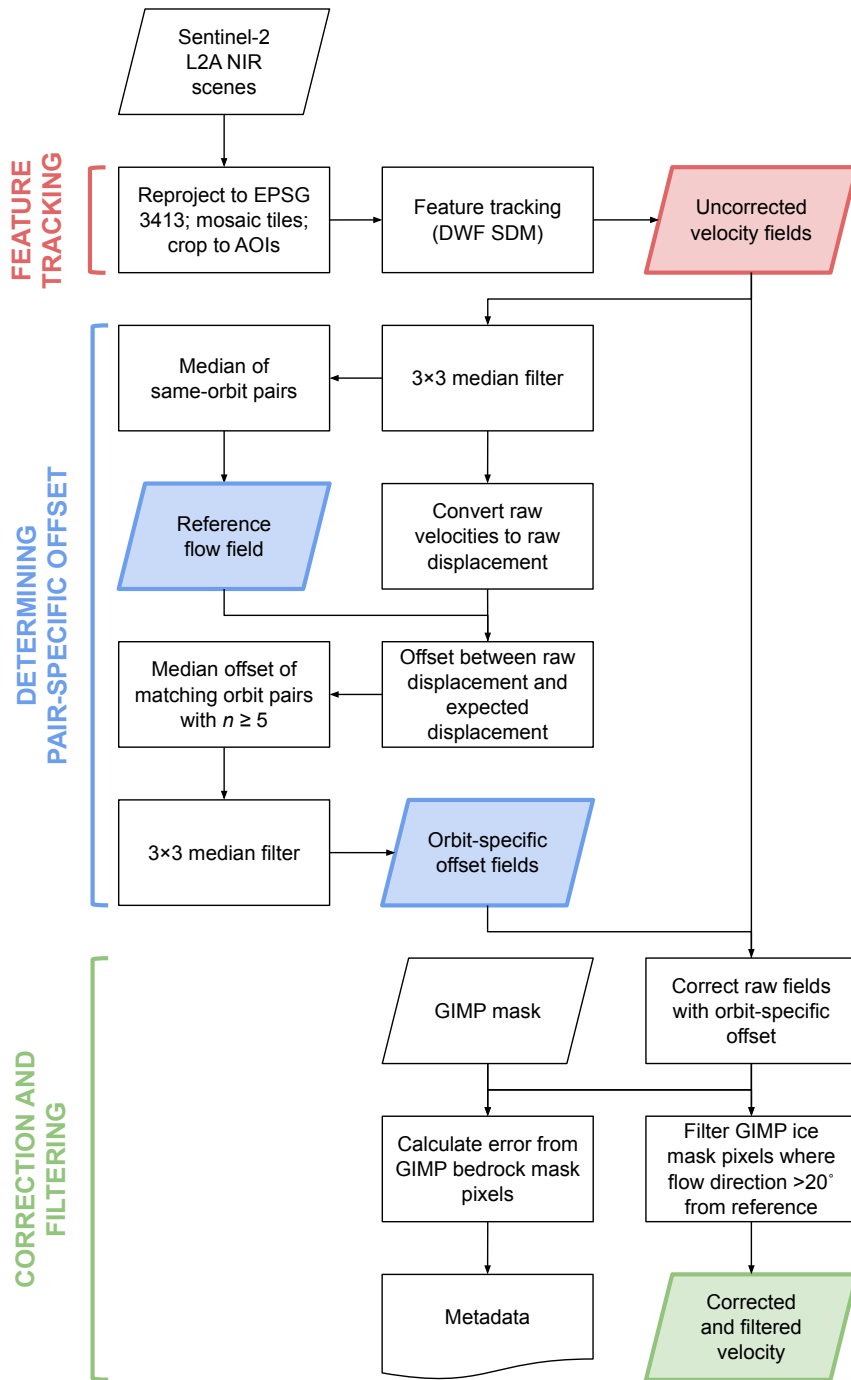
Sentinel-2 L2A NIR scenes

FEATURE TRACKING

Reproject to EPSG 3413; mosaic tiles; crop to AOIs

Feature tracking (DWF SDM)

Uncorrected velocity fields

DETERMINING PAIR-SPECIFIC OFFSET

Median of same-orbit pairs

3×3 median filter

Reference flow field

Convert raw velocities to raw displacement

Median offset of matching orbit pairs with $n \geq 5$

Offset between raw displacement and expected displacement

3×3 median filter

Orbit-specific offset fields

CORRECTION AND FILTERING

GIMP mask

Correct raw fields with orbit-specific offset

Calculate error from GIMP bedrock mask pixels

Filter GIMP ice mask pixels where flow direction >20° from reference

Metadata

Corrected and filtered velocity